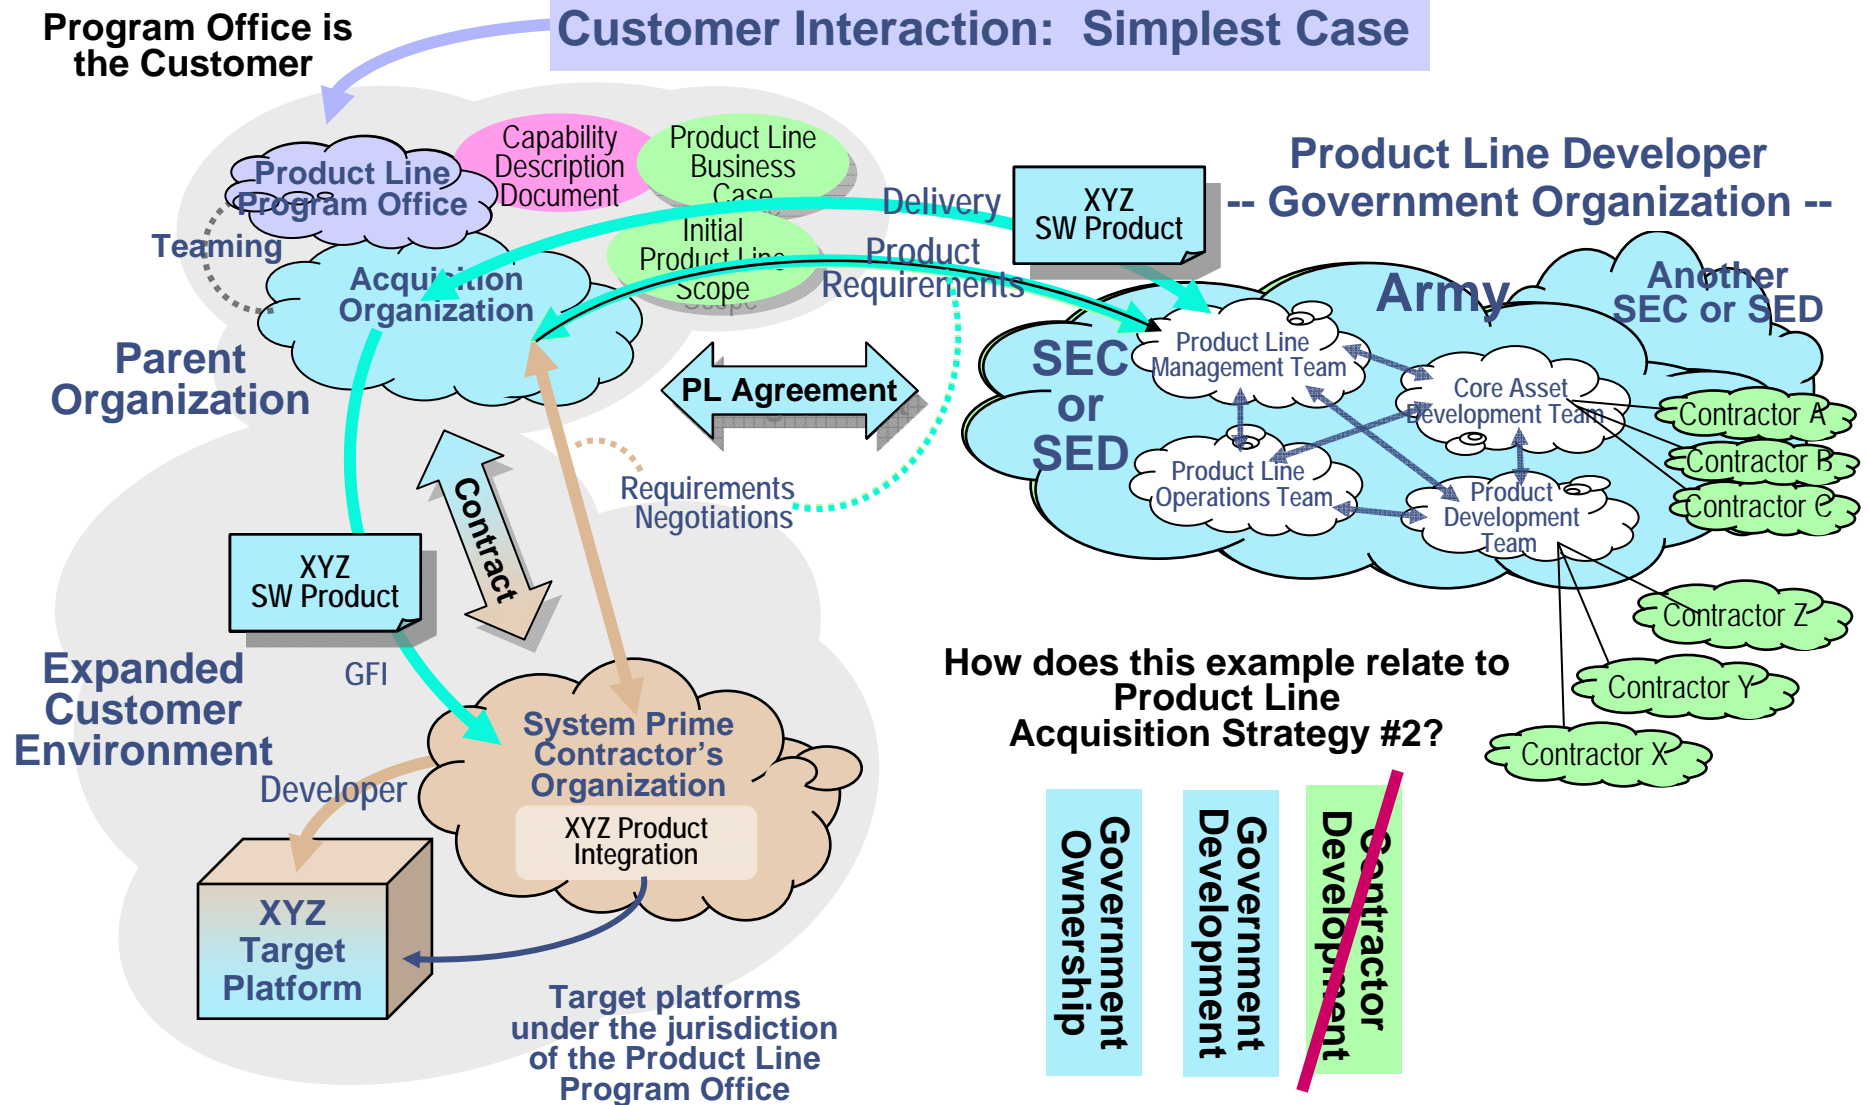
Customer Interaction: Simplest Case

Program Office is the Customer

Product Line Program Office

Capability Description Document

Product Line Business Case

Initial Product Line Scope

Teaming

Acquisition Organization

Delivery

Product Requirements

XYZ SW Product

Product Line Developer -- Government Organization --

Army

Another SEC or SED

SEC or SED

Product Line Management Team

Core Asset Development Team

Product Line Operations Team

Product Development Team

Contractor A

Contractor B

Contractor C

Contractor Z

Contractor Y

Contractor X

Parent Organization

PL Agreement

Contract

Requirements Negotiations

XYZ SW Product

GFI

Expanded Customer Environment

Developer

System Prime Contractor's Organization

XYZ Product Integration

XYZ Target Platform

Target platforms under the jurisdiction of the Product Line Program Office

How does this example relate to Product Line Acquisition Strategy #2?

Government Ownership

Government Development

Contractor Development